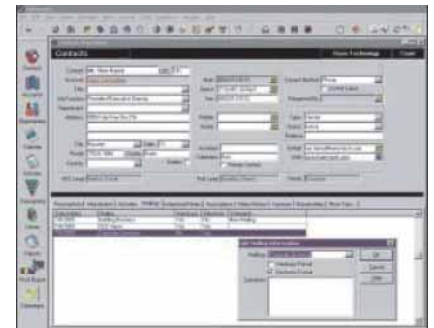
Contacts

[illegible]

Contact
Account
Title
Job Function
Department
Address

City
Zip
Country

Work
Direct
Fax

Mobile
Home

Assistant
Salutation

Contact Method
Responsibility

Type
Status
Relation
Setup
Source

Edit Mailing Information

OK
Cancel
Help

Comments